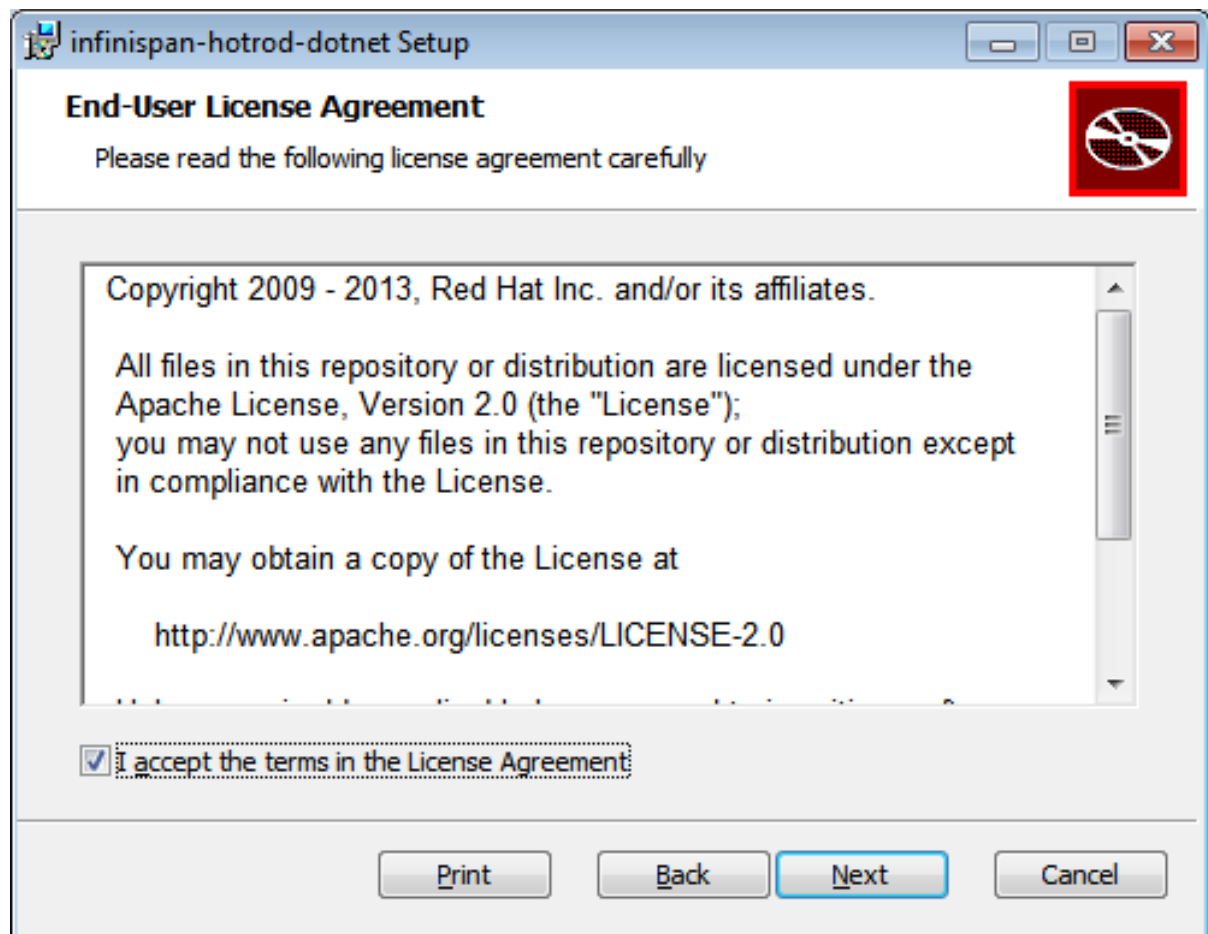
infinispan-hotrod-dotnet Setup

End-User License Agreement

Please read the following license agreement carefully

Copyright 2009 - 2013, Red Hat Inc. and/or its affiliates.

All files in this repository or distribution are licensed under the Apache License, Version 2.0 (the "License"); you may not use any files in this repository or distribution except in compliance with the License.

You may obtain a copy of the License at

http://www.apache.org/licenses/LICENSE-2.0

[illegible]

I accept the terms in the License Agreement

Print

Back

Next

Cancel